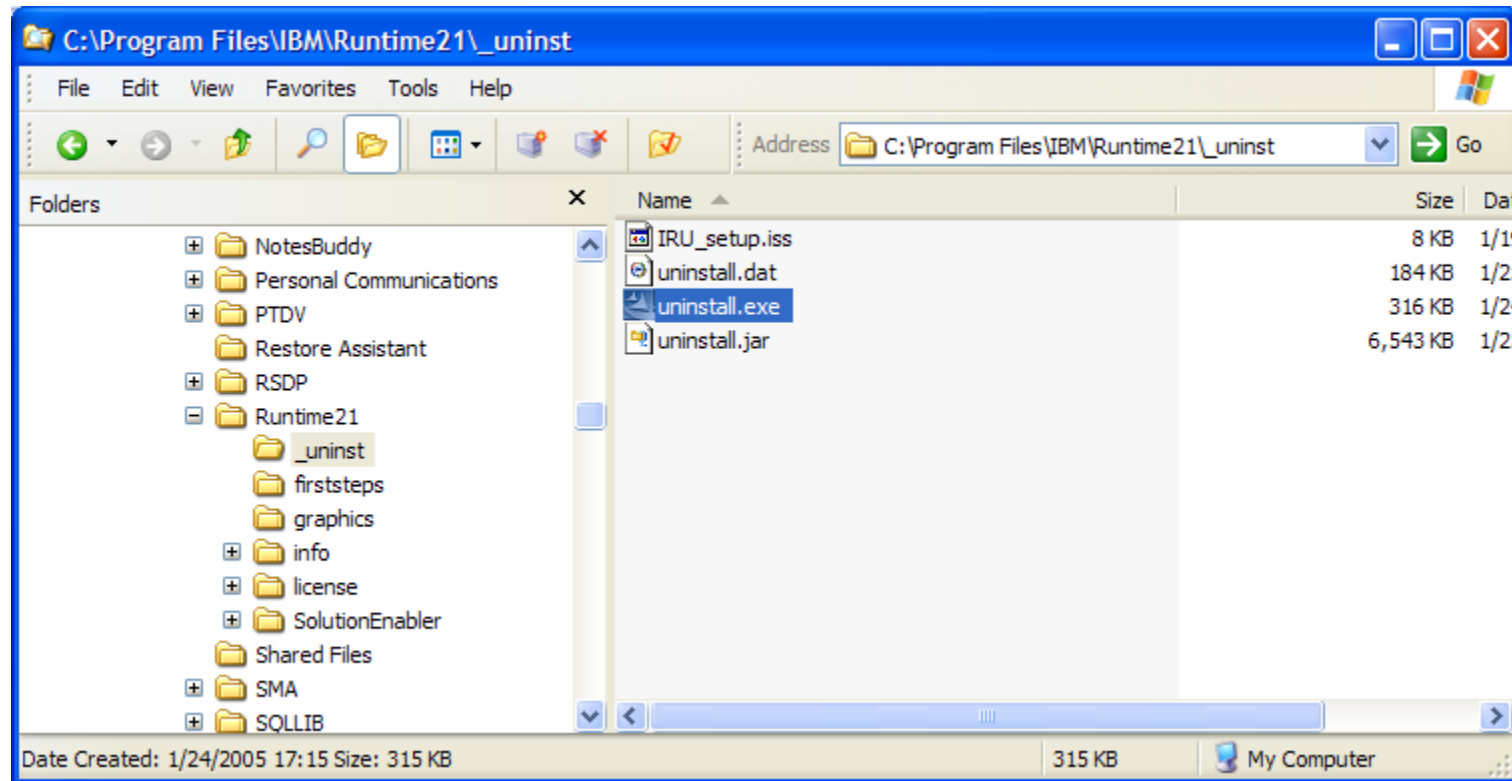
C:\Program Files\IBM\Runtime21\_uninst

File Edit View Favorites Tools Help

Address C:\Program Files\IBM\Runtime21\_uninst Go

Folders ×

NotesBuddy
Personal Communications
PTDV
Restore Assistant
RSDP
Runtime21
_uninst
firststeps
graphics
info
license
SolutionEnabler
Shared Files
SMA
SQLLIB

| Name | Size | Da |
|---|---|---|
| IRU_setup.iss | 8 KB | 1/1 |
| uninstall.dat | 184 KB | 1/2 |
| uninstall.exe | 316 KB | 1/2 |
| uninstall.jar | 6,543 KB | 1/2 |

Date Created: 1/24/2005 17:15 Size: 315 KB 315 KB My Computer